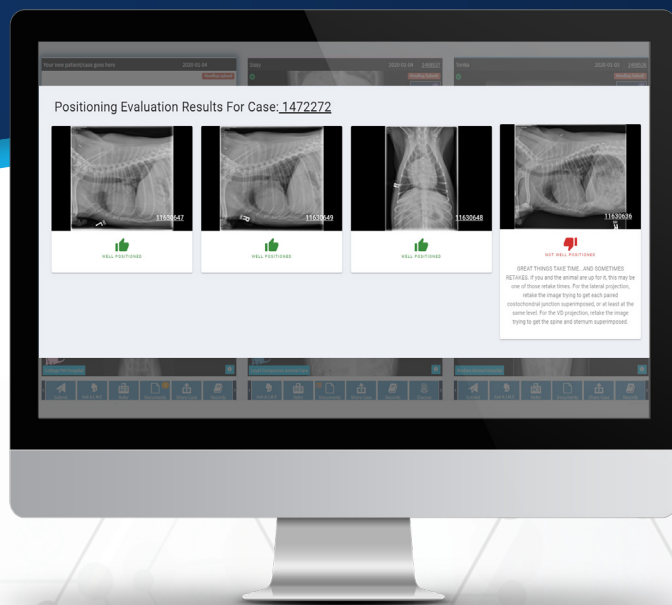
Your new patient/case goes here

Positioning Evaluation Results For Case: 1472272

11630647

WELL POSITIONED

11630649

WELL POSITIONED

11630648

WELL POSITIONED

11630626

NOT WELL POSITIONED

GREAT THINGS TAKE TIME...AND SOMETIMES RETAKES. If you and the animal are up for it, this may be one of those retake times. For the lateral projection, retake the image trying to get each paired costochondral junction superimposed, or at least at the same level. For the VD projection, retake the image trying to get the spine and sternum superimposed.